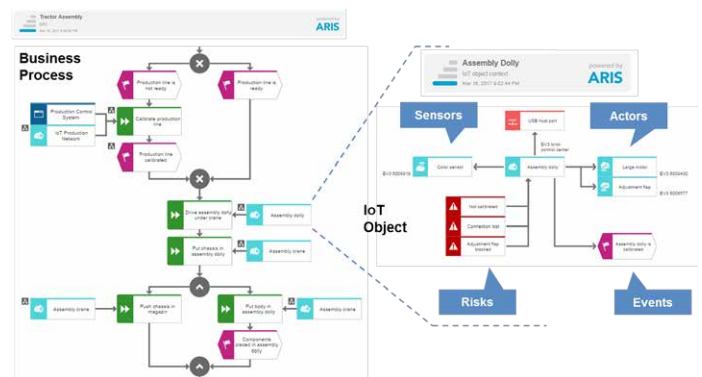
Tractor Assembly

powered by ARIS

Business Process

Production line is not ready

Production line is ready

Production Control System

IoT Production Network

Calibrate production line

Production line calibrated

Drive assembly dolly under crane

Assembly dolly

Put chassis in assembly dolly

Assembly crane

Assembly crane

Push chassis in magazin

Put body in assembly dolly

Assembly crane

Components placed in assembly dolly

Assembly Dolly

IoT object context

powered by ARIS

Sensors

Actors

USB host port

Color sensor

Assembly dolly

Large motor

Adjustment flap

IoT Object

Not calibrated

Connection lost

Adjustment flap blocked

Assembly dolly is calibrated

Risks

Events